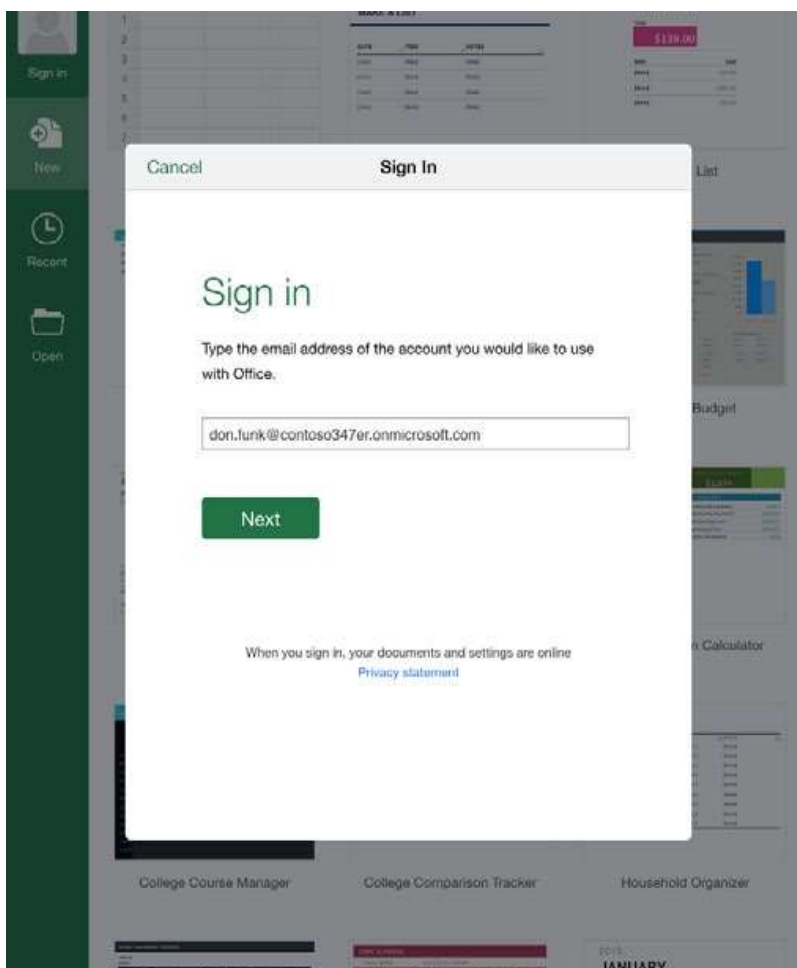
Sign in

New

Recent

Open

1
2
3
4
5
6
7

$139.00

List

Budget

n Calculator

Cancel

Sign In

Sign in

Type the email address of the account you would like to use with Office.

don.funk@contoso347er.onmicrosoft.com

Next

When you sign in, your documents and settings are online

Privacy statement

College Course Manager

College Comparison Tracker

Household Organizer

JANUARY